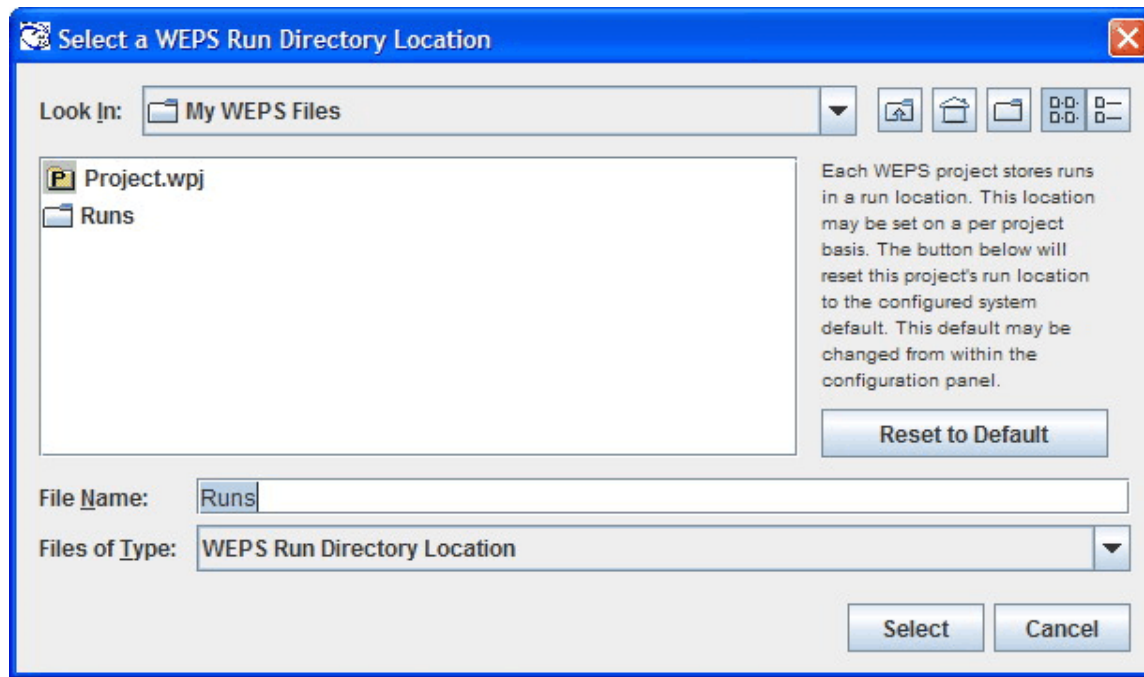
Select a WEPS Run Directory Location

Look In: My WEPS Files

P Project.wpj
Runs

Each WEPS project stores runs in a run location. This location may be set on a per project basis. The button below will reset this project's run location to the configured system default. This default may be changed from within the configuration panel.

Reset to Default

File Name: Runs

Files of Type: WEPS Run Directory Location

Select Cancel